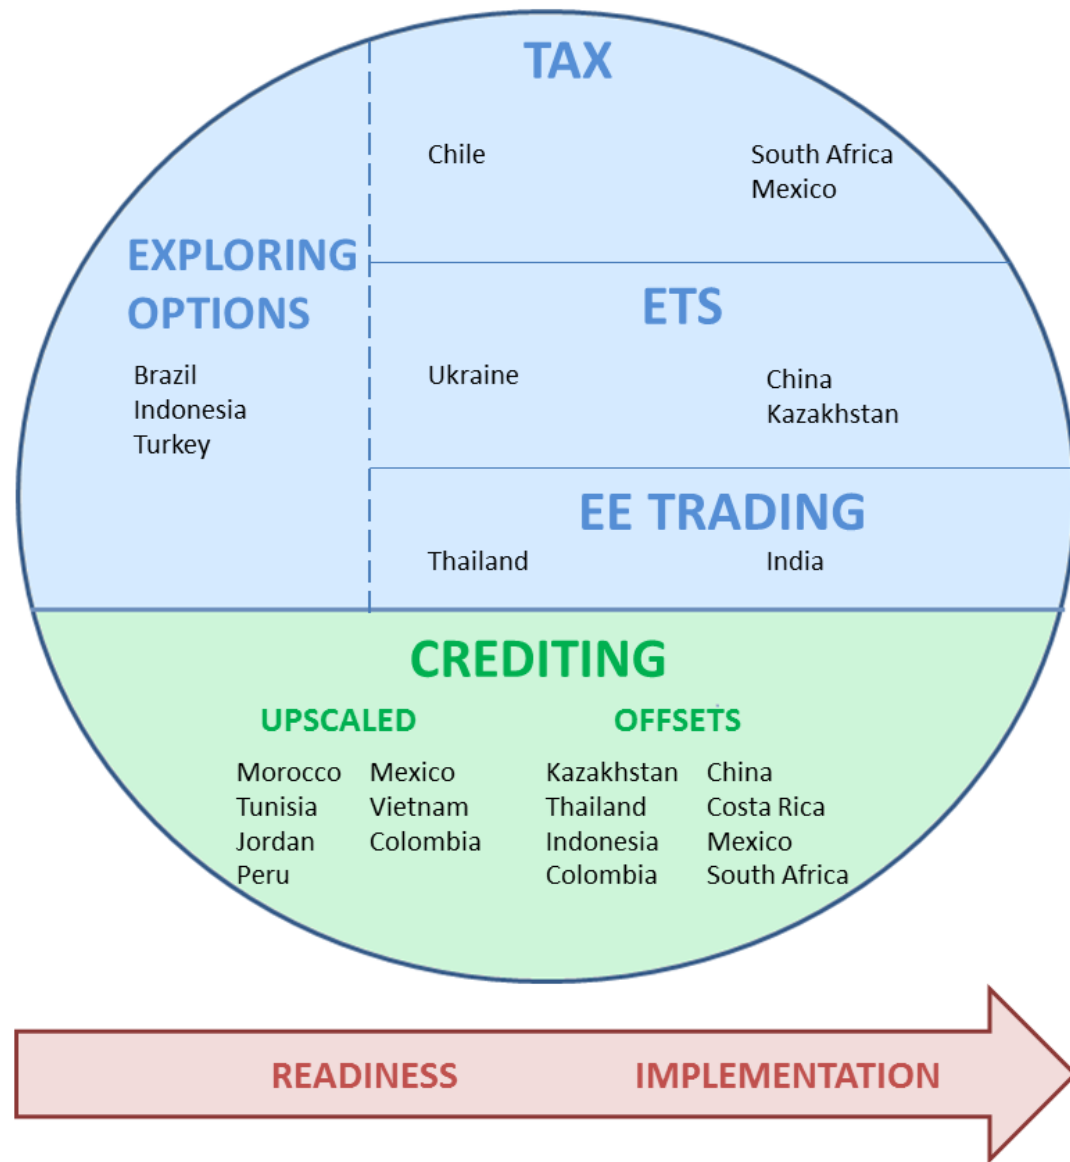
EXPLORING OPTIONS

Brazil
Indonesia
Turkey

TAX

Chile

South Africa
Mexico

ETS

Ukraine

China
Kazakhstan

EE TRADING

Thailand

India

CREDITING

UPSCALED

Morocco
Tunisia
Jordan
Peru

Mexico
Vietnam
Colombia

OFFSETS

Kazakhstan
Thailand
Indonesia
Colombia

China
Costa Rica
Mexico
South Africa

READINESS

IMPLEMENTATION